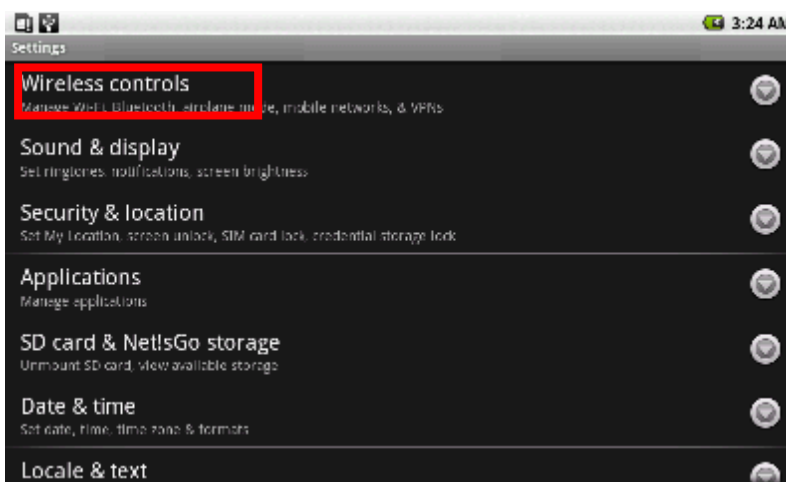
3:24 AM
Settings

Wireless controls
Manage Wi-Fi, Bluetooth, airplane mode, mobile networks, & VPNs

Sound & display
Set ringtones, notifications, screen brightness

Security & location
Set My Location, screen unlock, SIM card lock, credential storage lock

Applications
Manage applications

SD card & NetIsGo storage
Unmount SD card, view available storage

Date & time
Set date, time, time zone & formats

Locale & text